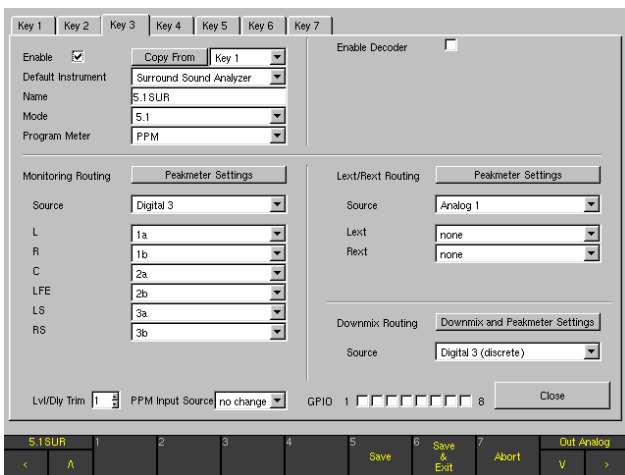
Key 1 | Key 2 | Key 3 | Key 4 | Key 5 | Key 6 | Key 7

Enable ☑
Copy From
Key 1
Default Instrument
Surround Sound Analyzer
Name
5.1SUR
Mode
5.1
Program Meter
PPM

Enable Decoder ☐

Monitoring Routing
Peakmeter Settings
Source
Digital 3
L
1a
R
1b
C
2a
LFE
2b
LS
3a
RS
3b

Lext/Rext Routing
Peakmeter Settings
Source
Analog 1
Lext
none
Rext
none

Downmix Routing
Downmix and Peakmeter Settings
Source
Digital 3 (discrete)

Lvl/Dly Trim 1
PPM Input Source no change
GPIO 1 ☐☐☐☐☐☐☐☐ 8
Close

5.1SUR
‹ Λ
1
2
3
4
5 Save
6 Save & Exit
7 Abort
Out Analog
V ›